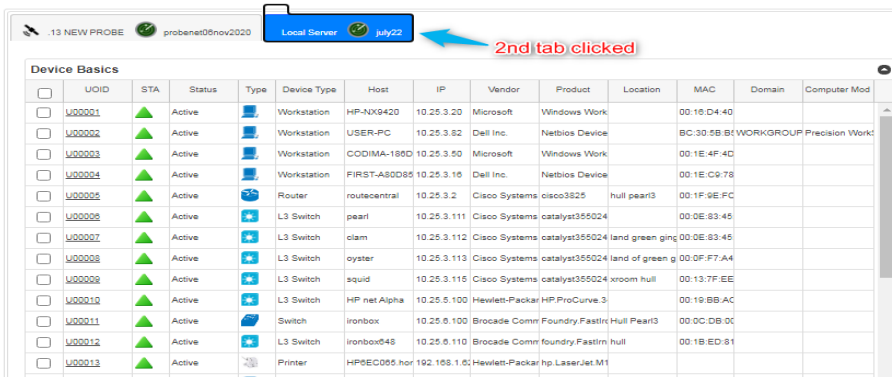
.13 NEW PROBE probenet06nov2020 Local Server july22

2nd tab clicked

Device Basics

| | UOID | STA | Status | Type | Device Type | Host | IP | Vendor | Product | Location | MAC | Domain | Computer Mod |
|---|---|---|---|---|---|---|---|---|---|---|---|---|---|
| | U00001 | | Active | | Workstation | HP-NX9420 | 10.25.3.20 | Microsoft | Windows Work | | 00:16:D4:40 | | |
| | U00002 | | Active | | Workstation | USER-PC | 10.25.3.82 | Dell Inc. | Netbios Device | | BC:30:5B:B | WORKGROUP | Precision Work |
| | U00003 | | Active | | Workstation | CODIMA-186D | 10.25.3.50 | Microsoft | Windows Work | | 00:1E:4F:4D | | |
| | U00004 | | Active | | Workstation | FIRST-A80D85 | 10.25.3.16 | Dell Inc. | Netbios Device | | 00:1E:C9:78 | | |
| | U00005 | | Active | | Router | routecentral | 10.25.3.2 | Cisco Systems | cisco3825 | hull pearl3 | 00:1F:9E:FC | | |
| | U00006 | | Active | | L3 Switch | pearl | 10.25.3.111 | Cisco Systems | catalyst355024 | | 00:0E:83:45 | | |
| | U00007 | | Active | | L3 Switch | clam | 10.25.3.112 | Cisco Systems | catalyst355024 | land green ging | 00:0E:83:45 | | |
| | U00008 | | Active | | L3 Switch | oyster | 10.25.3.113 | Cisco Systems | catalyst355024 | land of green g | 00:0F:F7:A4 | | |
| | U00009 | | Active | | L3 Switch | squid | 10.25.3.115 | Cisco Systems | catalyst355024 | xroom hull | 00:13:7F:EE | | |
| | U00010 | | Active | | L3 Switch | HP net Alpha | 10.25.5.100 | Hewlett-Packar | HP.ProCurve.3 | | 00:19:BB:AC | | |
| | U00011 | | Active | | Switch | ironbox | 10.25.6.100 | Brocade Comm | Foundry.FastIr | Hull Pearl3 | 00:0C:DB:00 | | |
| | U00012 | | Active | | L3 Switch | ironbox648 | 10.25.6.110 | Brocade Comm | foundry.FastIr | hull | 00:1B:ED:81 | | |
| | U00013 | | Active | | Printer | HP6EC066.hor | 192.168.1.62 | Hewlett-Packar | hp.LaserJet.M1 | | | | |